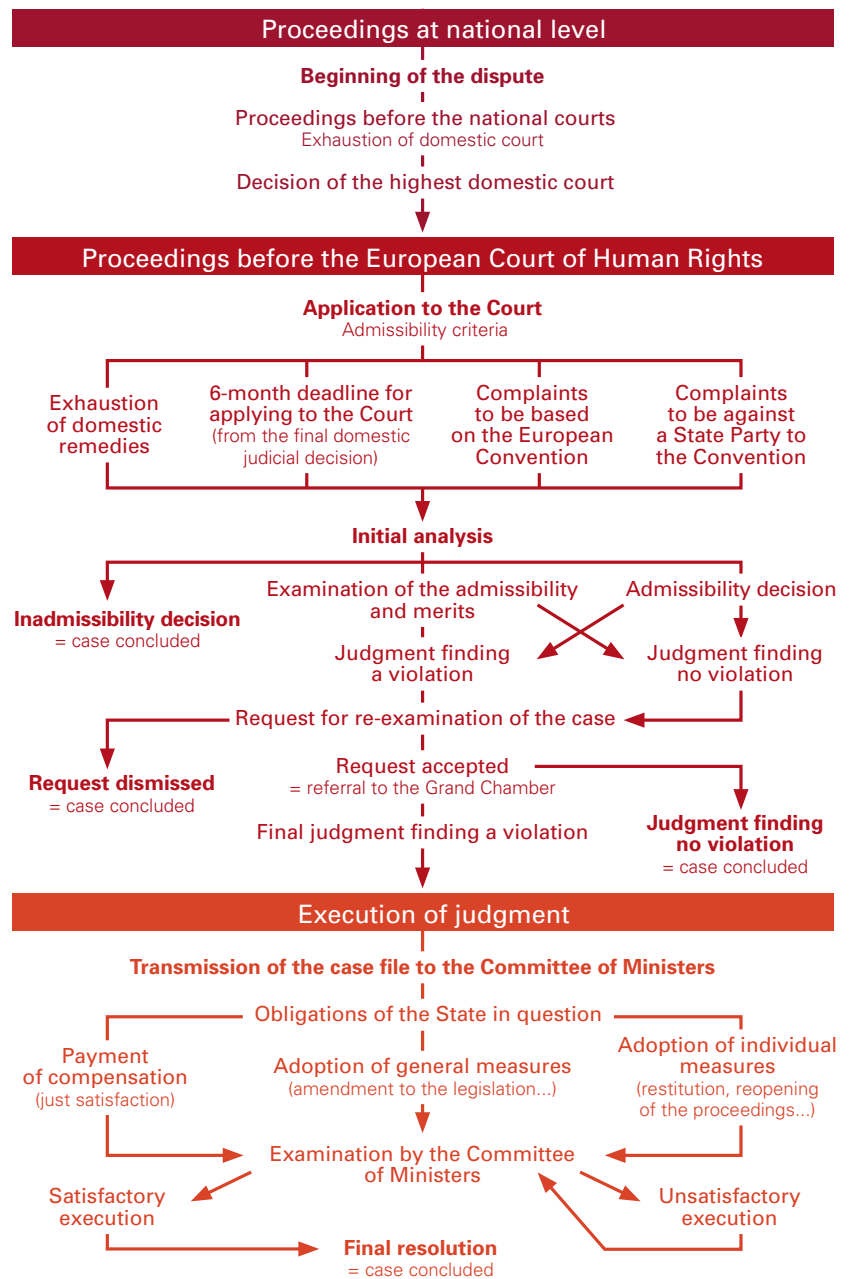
Proceedings at national level

Beginning of the dispute

Proceedings before the national courts
Exhaustion of domestic court

Decision of the highest domestic court

Proceedings before the European Court of Human Rights

Application to the Court
Admissibility criteria

Exhaustion of domestic remedies

6-month deadline for applying to the Court
(from the final domestic judicial decision)

Complaints to be based on the European Convention

Complaints to be against a State Party to the Convention

Initial analysis

Inadmissibility decision
= case concluded

Examination of the admissibility and merits

Admissibility decision

Judgment finding a violation

Judgment finding no violation

Request for re-examination of the case

Request dismissed
= case concluded

Request accepted
= referral to the Grand Chamber

Final judgment finding a violation

Judgment finding no violation
= case concluded

Execution of judgment

Transmission of the case file to the Committee of Ministers

Obligations of the State in question

Payment of compensation
(just satisfaction)

Adoption of general measures
(amendment to the legislation...)

Adoption of individual measures
(restitution, reopening of the proceedings...)

Examination by the Committee of Ministers

Satisfactory execution

Unsatisfactory execution

Final resolution
= case concluded